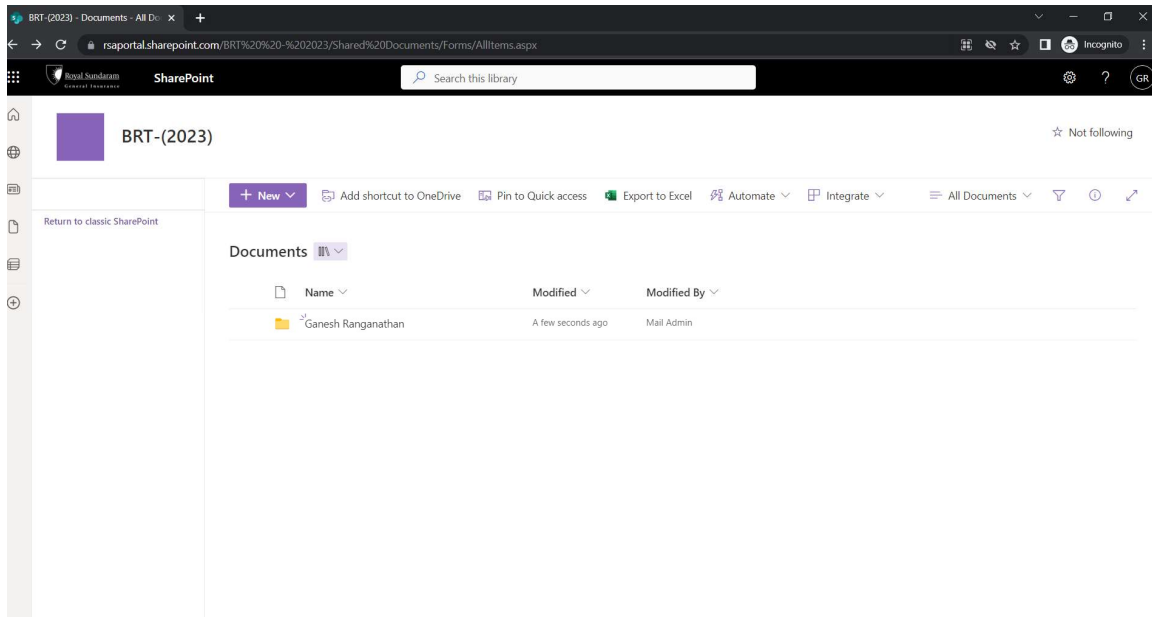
BRT-(2023) - Documents - All Do ×

rsaportal.sharepoint.com/BRT%20%20-%202023/Shared%20Documents/Forms/AllItems.aspx

Incognito

Royal Sundaram General Insurance

SharePoint

Search this library

GR

BRT-(2023)

☆ Not following

+ New

Add shortcut to OneDrive

Pin to Quick access

Export to Excel

Automate

Integrate

All Documents

Return to classic SharePoint

Documents

| Name | Modified | Modified By |
|---|---|---|
| Ganesh Ranganathan | A few seconds ago | Mail Admin |